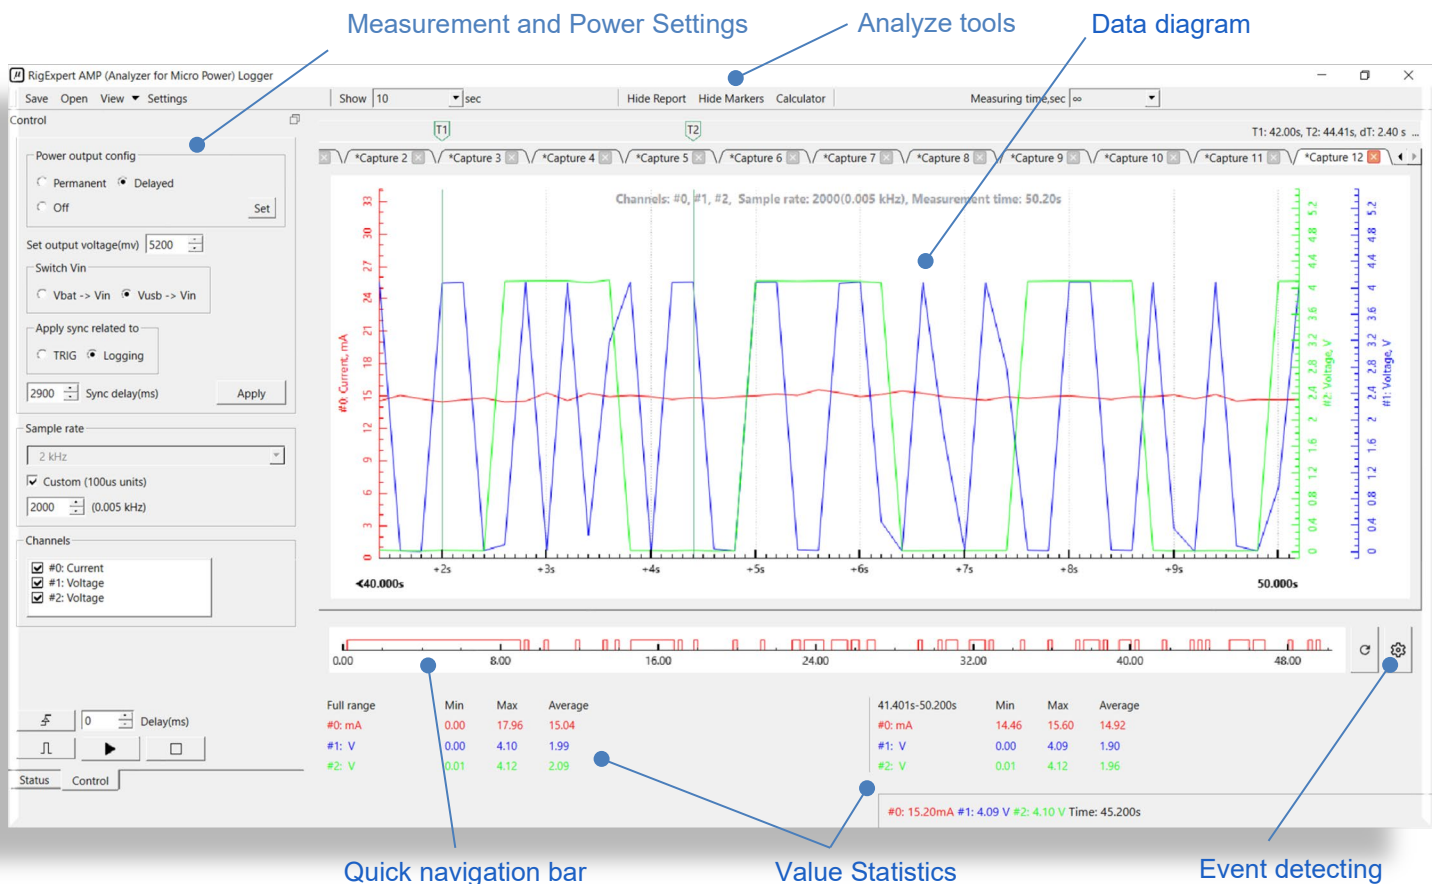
Measurement and Power Settings

Analyze tools

Data diagram

RigExpert AMP (Analyzer for Micro Power) Logger

Save Open View Settings

Show 10 sec

Hide Report Hide Markers Calculator

Measuring time,sec ∞

Control

T1 T2

T1: 42.00s, T2: 44.41s, dT: 2.40 s ...

*Capture 2 *Capture 3 *Capture 4 *Capture 5 *Capture 6 *Capture 7 *Capture 8 *Capture 9 *Capture 10 *Capture 11 *Capture 12

Power output config

Permanent Delayed

Off

Set

Set output voltage(mv) 5200

Switch Vin

Vbat -> Vin Vusb -> Vin

Apply sync related to

TRIG Logging

2900 Sync delay(ms) Apply

Sample rate

2 kHz

Custom (100us units)

2000 (0.005 kHz)

Channels

#0: Current
#1: Voltage
#2: Voltage

Channels: #0, #1, #2, Sample rate: 2000(0.005 kHz), Measurement time: 50.20s

#0: Current, mA

#2: Voltage, V

#1: Voltage, V

33 30 27 24 21 18 15 12 9 6 3 0

5.2 4.8 4.4 4 3.6 3.2 2.8 2.4 2 1.6 1.2 0.8 0.4 0

+2s +3s +4s +5s +6s +7s +8s +9s

<40.000s 50.000s

0.00 8.00 16.00 24.00 32.00 40.00 48.00

0 Delay(ms)

Status Control

| Full range | Min | Max | Average |
|---|---|---|---|
| #0: mA | 0.00 | 17.96 | 15.04 |
| #1: V | 0.00 | 4.10 | 1.99 |
| #2: V | 0.01 | 4.12 | 2.09 |

| 41.401s-50.200s | Min | Max | Average |
|---|---|---|---|
| #0: mA | 14.46 | 15.60 | 14.92 |
| #1: V | 0.00 | 4.09 | 1.90 |
| #2: V | 0.01 | 4.12 | 1.96 |

#0: 15.20mA #1: 4.09 V #2: 4.10 V Time: 45.200s

Quick navigation bar

Value Statistics

Event detecting